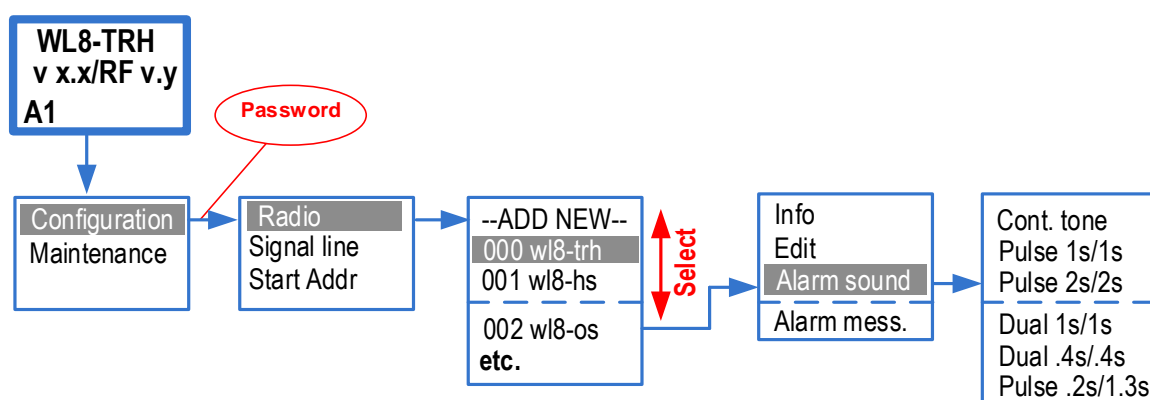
WL8-TRH
v x.x/RF v.y
A1

Password

Configuration
Maintenance

Radio
Signal line
Start Addr

--ADD NEW--
000 wl8-trh
001 wl8-hs
002 wl8-os
etc.

Select

Info
Edit
Alarm sound
Alarm mess.

Cont. tone
Pulse 1s/1s
Pulse 2s/2s
Dual 1s/1s
Dual .4s/.4s
Pulse .2s/1.3s